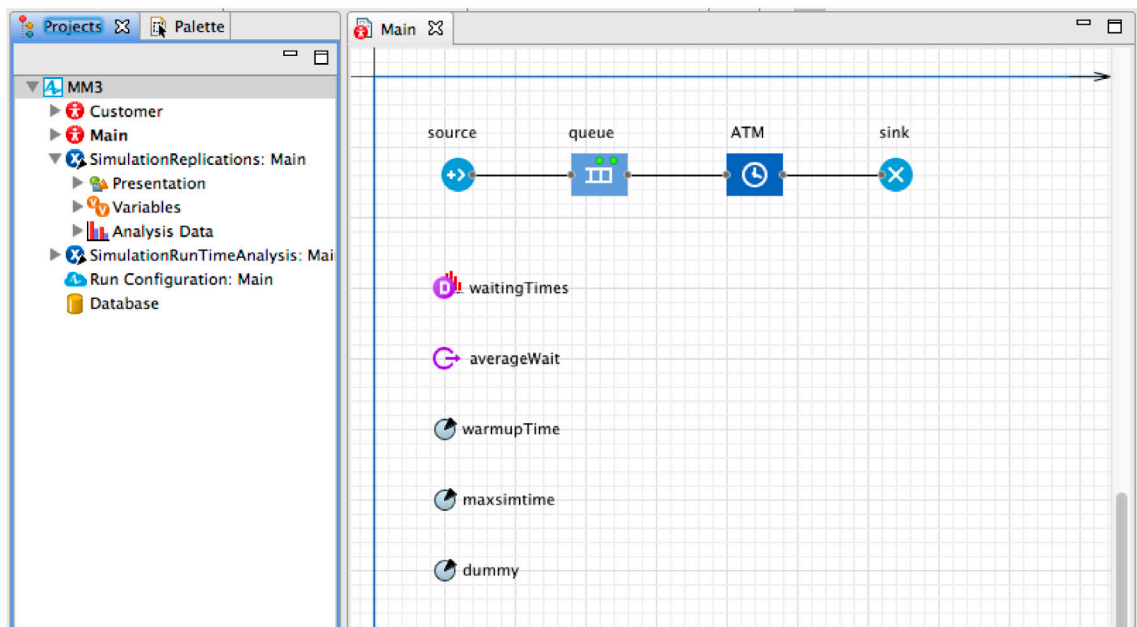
Projects
Palette
MM3
Customer
Main
SimulationReplications: Main
Presentation
Variables
Analysis Data
SimulationRunTimeAnalysis: Mai
Run Configuration: Main
Database

Main

source
queue
ATM
sink

waitingTimes
averageWait
warmupTime
maxsimtime
dummy